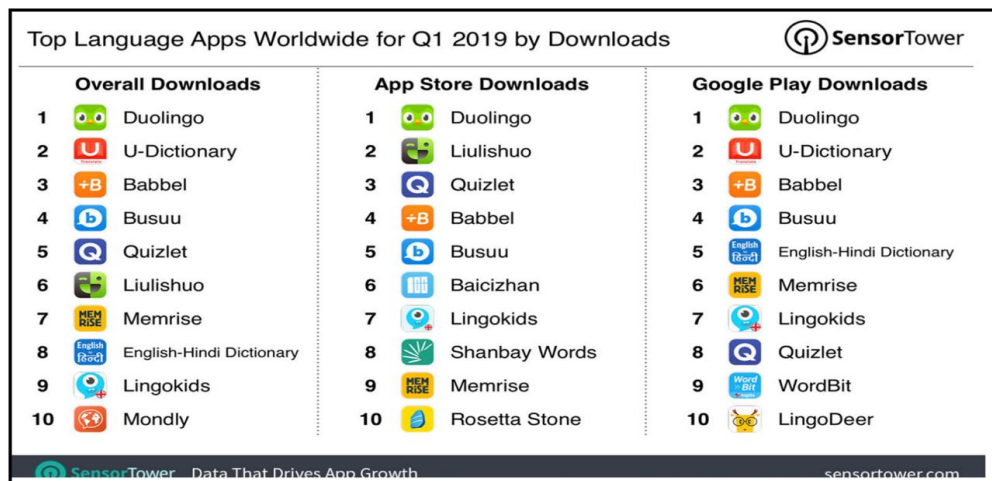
Top Language Apps Worldwide for Q1 2019 by Downloads

SensorTower

Overall Downloads

1 Duolingo
2 U-Dictionary
3 Babbel
4 Busuu
5 Quizlet
6 Liulishuo
7 Memrise
8 English-Hindi Dictionary
9 Lingokids
10 Mondly

App Store Downloads

1 Duolingo
2 Liulishuo
3 Quizlet
4 Babbel
5 Busuu
6 Baicizhan
7 Lingokids
8 Shanbay Words
9 Memrise
10 Rosetta Stone

Google Play Downloads

1 Duolingo
2 U-Dictionary
3 Babbel
4 Busuu
5 English-Hindi Dictionary
6 Memrise
7 Lingokids
8 Quizlet
9 WordBit
10 LingoDeer

SensorTower Data That Drives App Growth sensortower.com